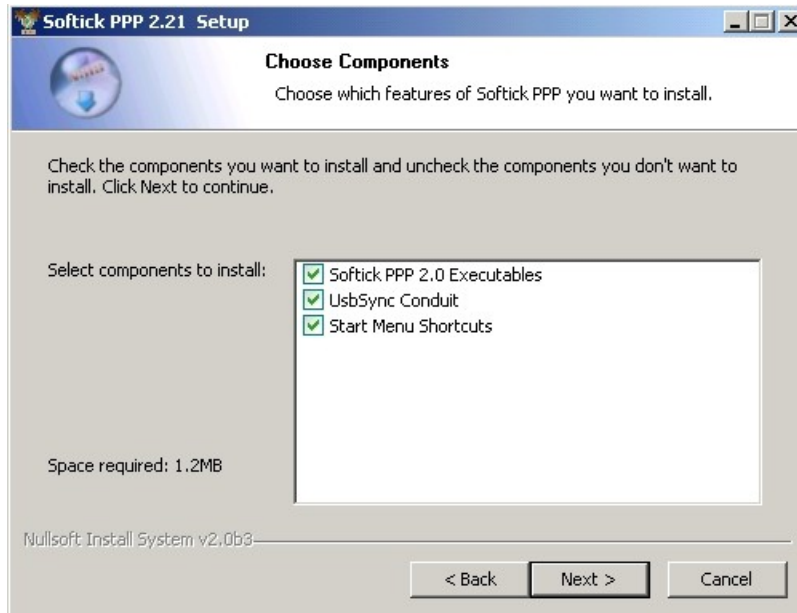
Softick PPP 2.21 Setup

Choose Components

Choose which features of Softick PPP you want to install.

Check the components you want to install and uncheck the components you don't want to install. Click Next to continue.

Select components to install:

Softick PPP 2.0 Executables
UsbSync Conduit
Start Menu Shortcuts

Space required: 1.2MB

Nullsoft Install System v2.0b3

< Back
Next >
Cancel